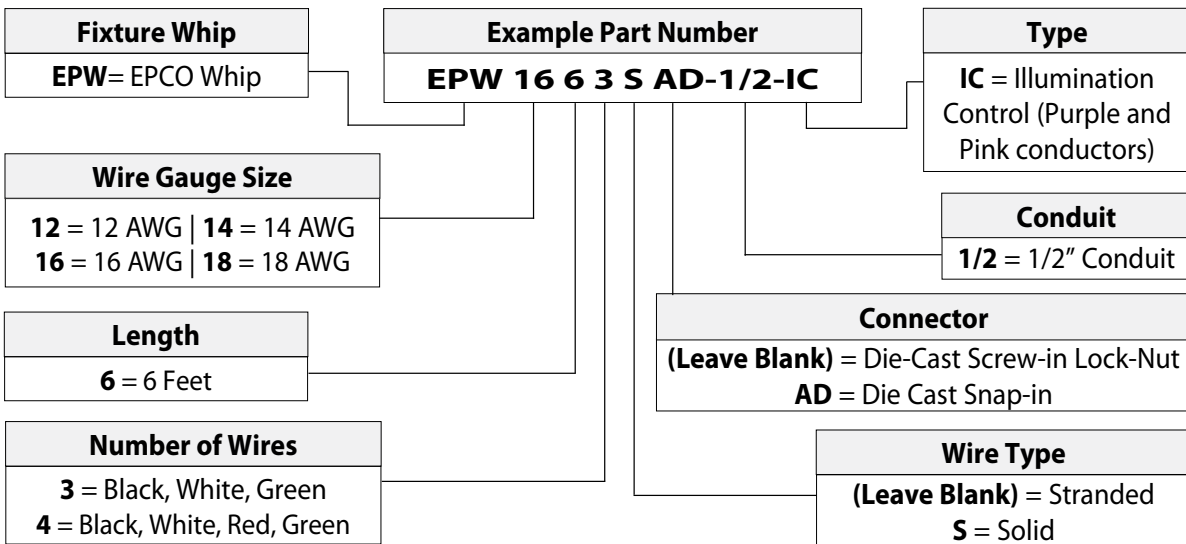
Fixture Whip
**EPW**= EPCO Whip

Example Part Number
**EPW 16 6 3 S AD-1/2-IC**

Type
**IC** = Illumination Control (Purple and Pink conductors)

Wire Gauge Size
**12** = 12 AWG | **14** = 14 AWG
**16** = 16 AWG | **18** = 18 AWG

Conduit
**1/2** = 1/2" Conduit

Connector
**(Leave Blank)** = Die-Cast Screw-in Lock-Nut
**AD** = Die Cast Snap-in

Length
**6** = 6 Feet

Number of Wires
**3** = Black, White, Green
**4** = Black, White, Red, Green

Wire Type
**(Leave Blank)** = Stranded
**S** = Solid